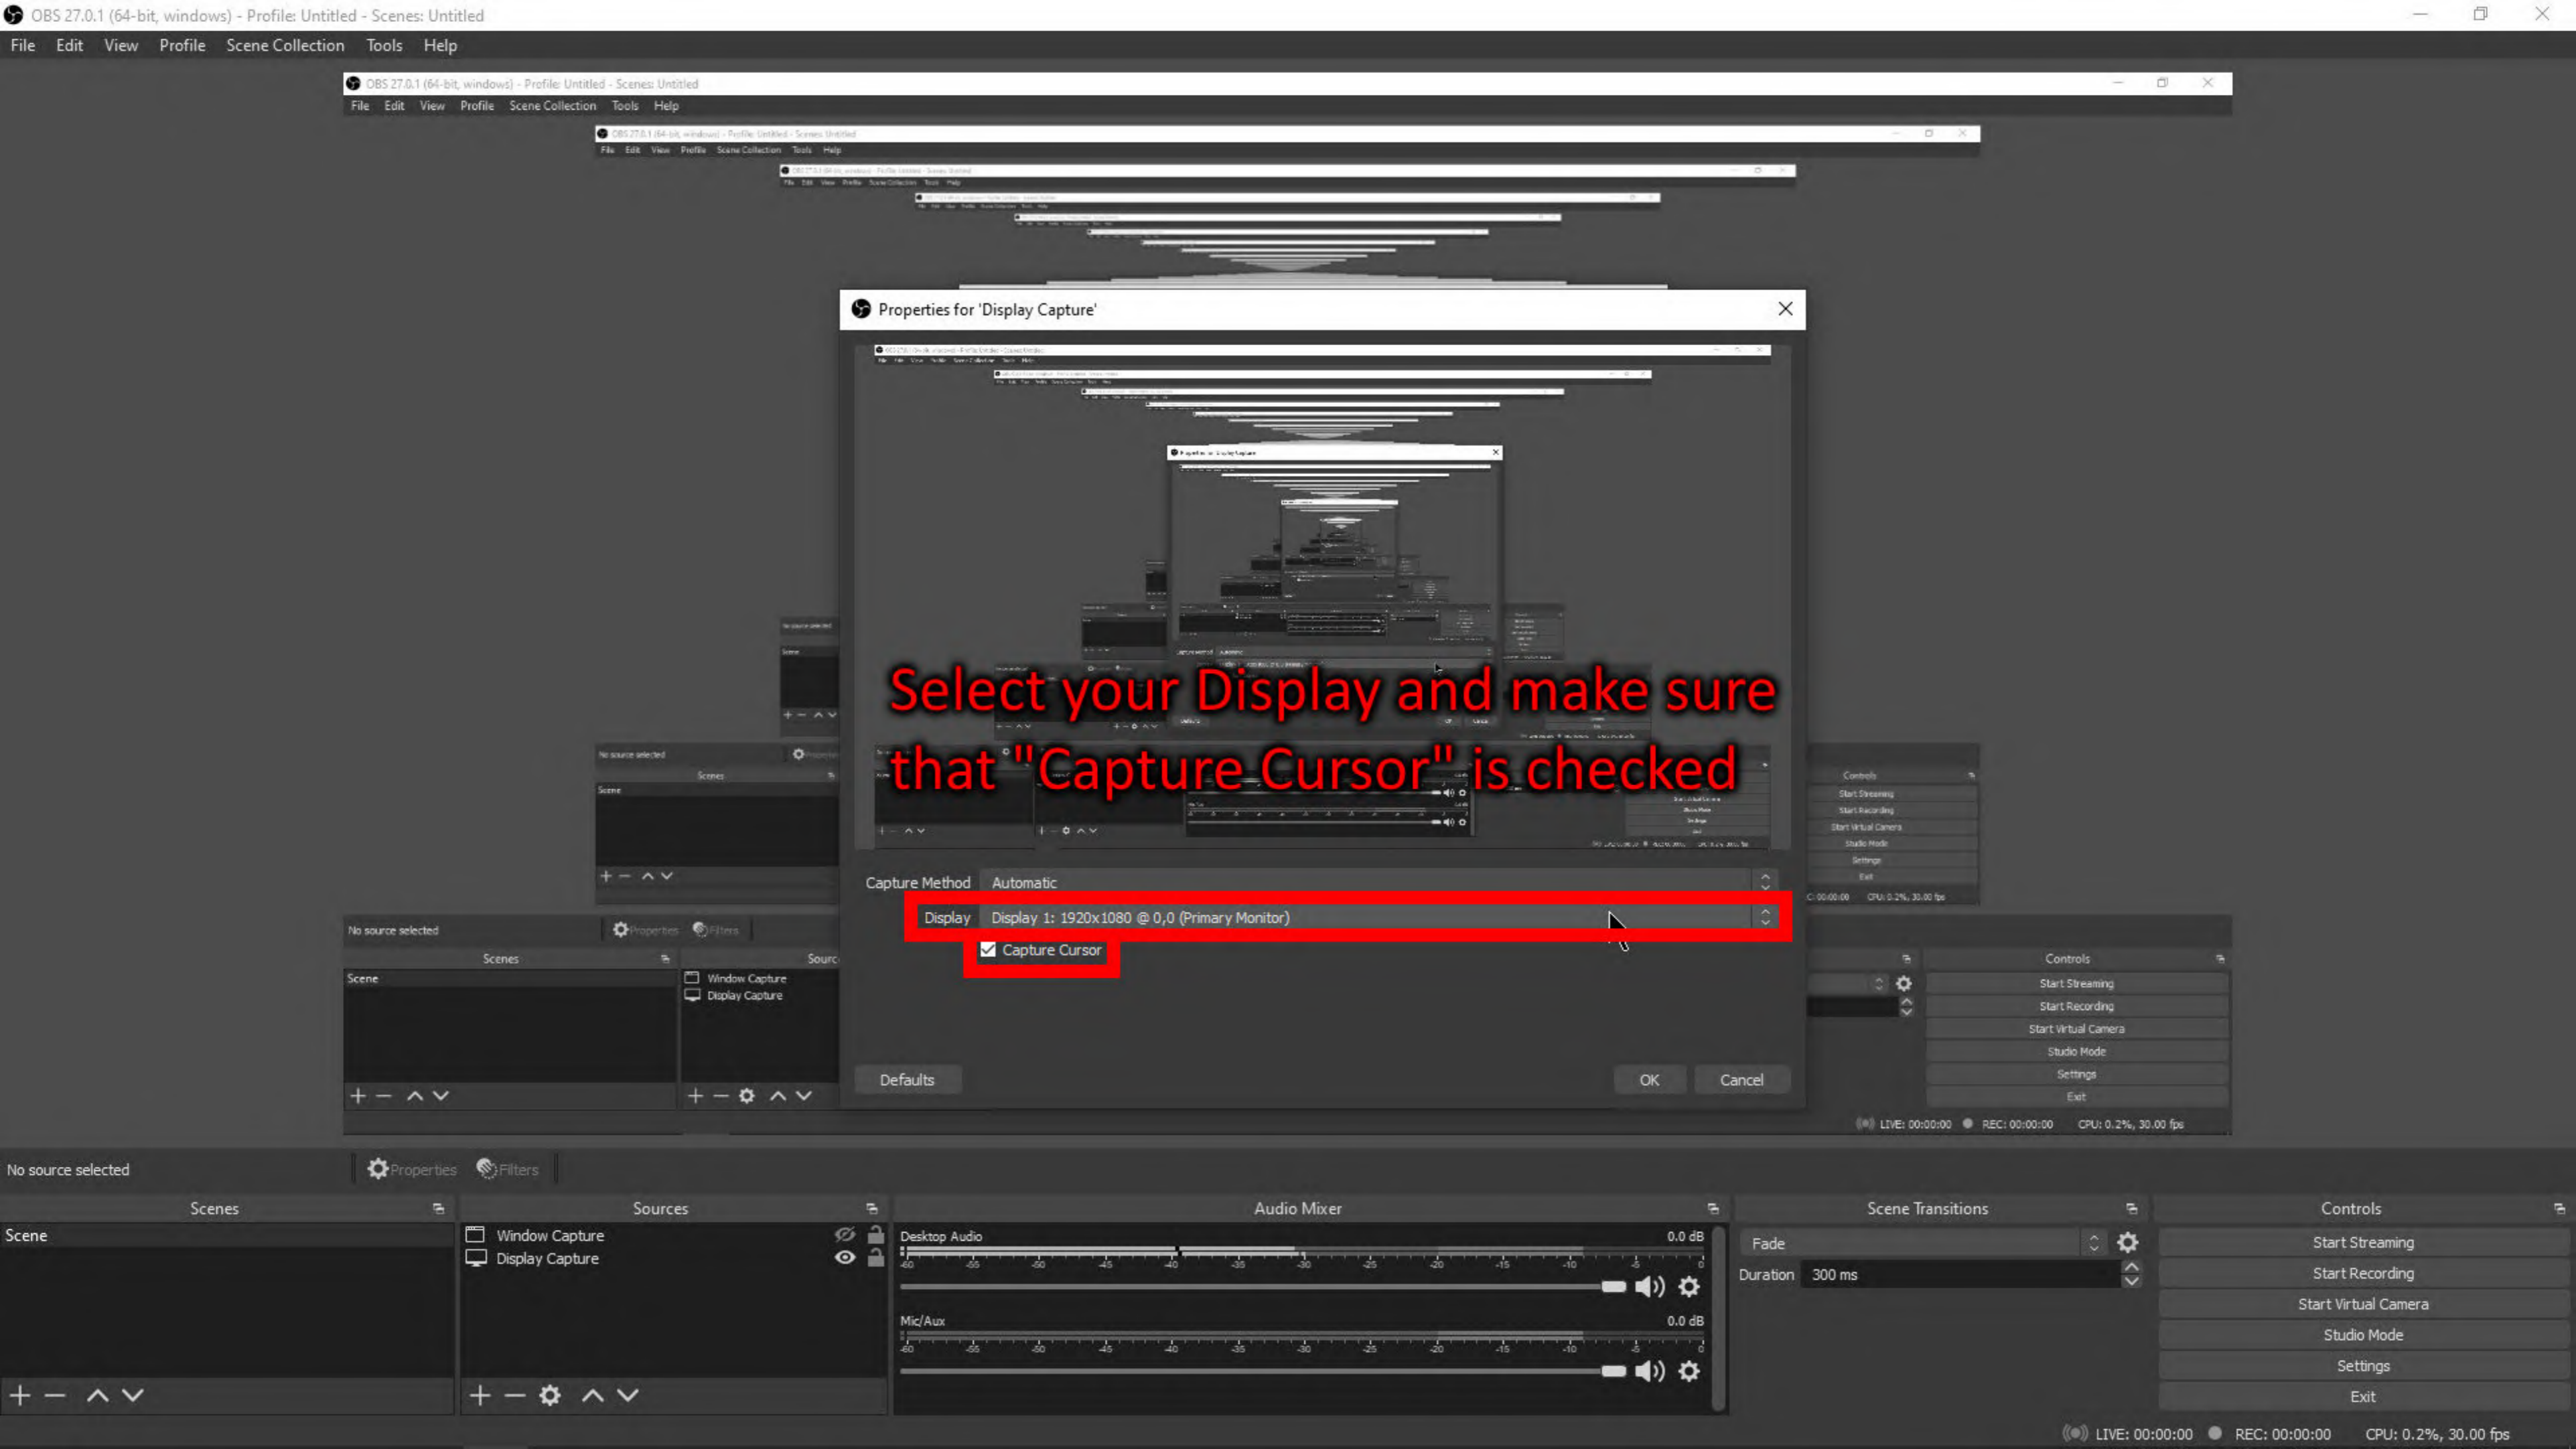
OBS 27.0.1 (64-bit, windows) - Profile: Untitled - Scenes: Untitled

File Edit View Profile Scene Collection Tools Help

OBS 27.0.1 (64-bit, windows) - Profile: Untitled - Scenes: Untitled

File Edit View Profile Scene Collection Tools Help

Properties for 'Display Capture'

Select your Display and make sure that "Capture Cursor" is checked

Capture Method Automatic

Display Display 1: 1920x1080 @ 0,0 (Primary Monitor)

Capture Cursor

Defaults

OK Cancel

No source selected Properties Filters

Scenes

Scene

Sources

Window Capture

Display Capture

Controls

Start Streaming

Start Recording

Start Virtual Camera

Studio Mode

Settings

Exit

LIVE: 00:00:00 REC: 00:00:00 CPU: 0.2%, 30.00 fps

No source selected Properties Filters

Scenes

Scene

Sources

Window Capture

Display Capture

Audio Mixer

Desktop Audio 0.0 dB

-60 -55 -50 -45 -40 -35 -30 -25 -20 -15 -10 -5 0

Mic/Aux 0.0 dB

-60 -55 -50 -45 -40 -35 -30 -25 -20 -15 -10 -5 0

Scene Transitions

Fade

Duration 300 ms

Controls

Start Streaming

Start Recording

Start Virtual Camera

Studio Mode

Settings

Exit

LIVE: 00:00:00 REC: 00:00:00 CPU: 0.2%, 30.00 fps